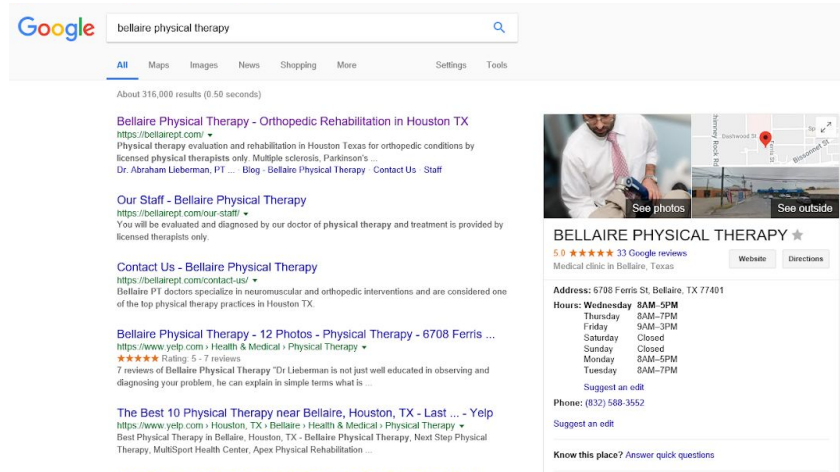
Google

bellaire physical therapy

All Maps Images News Shopping More Settings Tools

About 316,000 results (0.50 seconds)

Bellaire Physical Therapy - Orthopedic Rehabilitation in Houston TX
https://bellairept.com/
Physical therapy evaluation and rehabilitation in Houston Texas for orthopedic conditions by licensed physical therapists only. Multiple sclerosis, Parkinson's ...
Dr. Abraham Lieberman, PT ... · Blog - Bellaire Physical Therapy · Contact Us · Staff

Our Staff - Bellaire Physical Therapy
https://bellairept.com/our-staff/
You will be evaluated and diagnosed by our doctor of physical therapy and treatment is provided by licensed therapists only.

Contact Us - Bellaire Physical Therapy
https://bellairept.com/contact-us/
Bellaire PT doctors specialize in neuromuscular and orthopedic interventions and are considered one of the top physical therapy practices in Houston TX.

Bellaire Physical Therapy - 12 Photos - Physical Therapy - 6708 Ferris ...
https://www.yelp.com › Health & Medical › Physical Therapy
★★★★★ Rating: 5 - 7 reviews
7 reviews of Bellaire Physical Therapy "Dr Lieberman is not just well educated in observing and diagnosing your problem, he can explain in simple terms what is ...

The Best 10 Physical Therapy near Bellaire, Houston, TX - Last ... - Yelp
https://www.yelp.com › Houston, TX › Bellaire › Health & Medical › Physical Therapy
Best Physical Therapy in Bellaire, Houston, TX - Bellaire Physical Therapy, Next Step Physical Therapy, MultiSport Health Center, Apex Physical Rehabilitation ...

See photos
See outside
Chimney Rock Rd
Eastwood St
Ferris St
Bissonnet St

BELLAIRE PHYSICAL THERAPY
5.0 ★★★★★ 33 Google reviews
Medical clinic in Bellaire, Texas
Website Directions

Address: 6708 Ferris St, Bellaire, TX 77401
Hours: Wednesday 8AM–5PM
Thursday 8AM–7PM
Friday 9AM–3PM
Saturday Closed
Sunday Closed
Monday 8AM–5PM
Tuesday 8AM–7PM
Suggest an edit
Phone: (832) 588-3552

Suggest an edit

Know this place? Answer quick questions